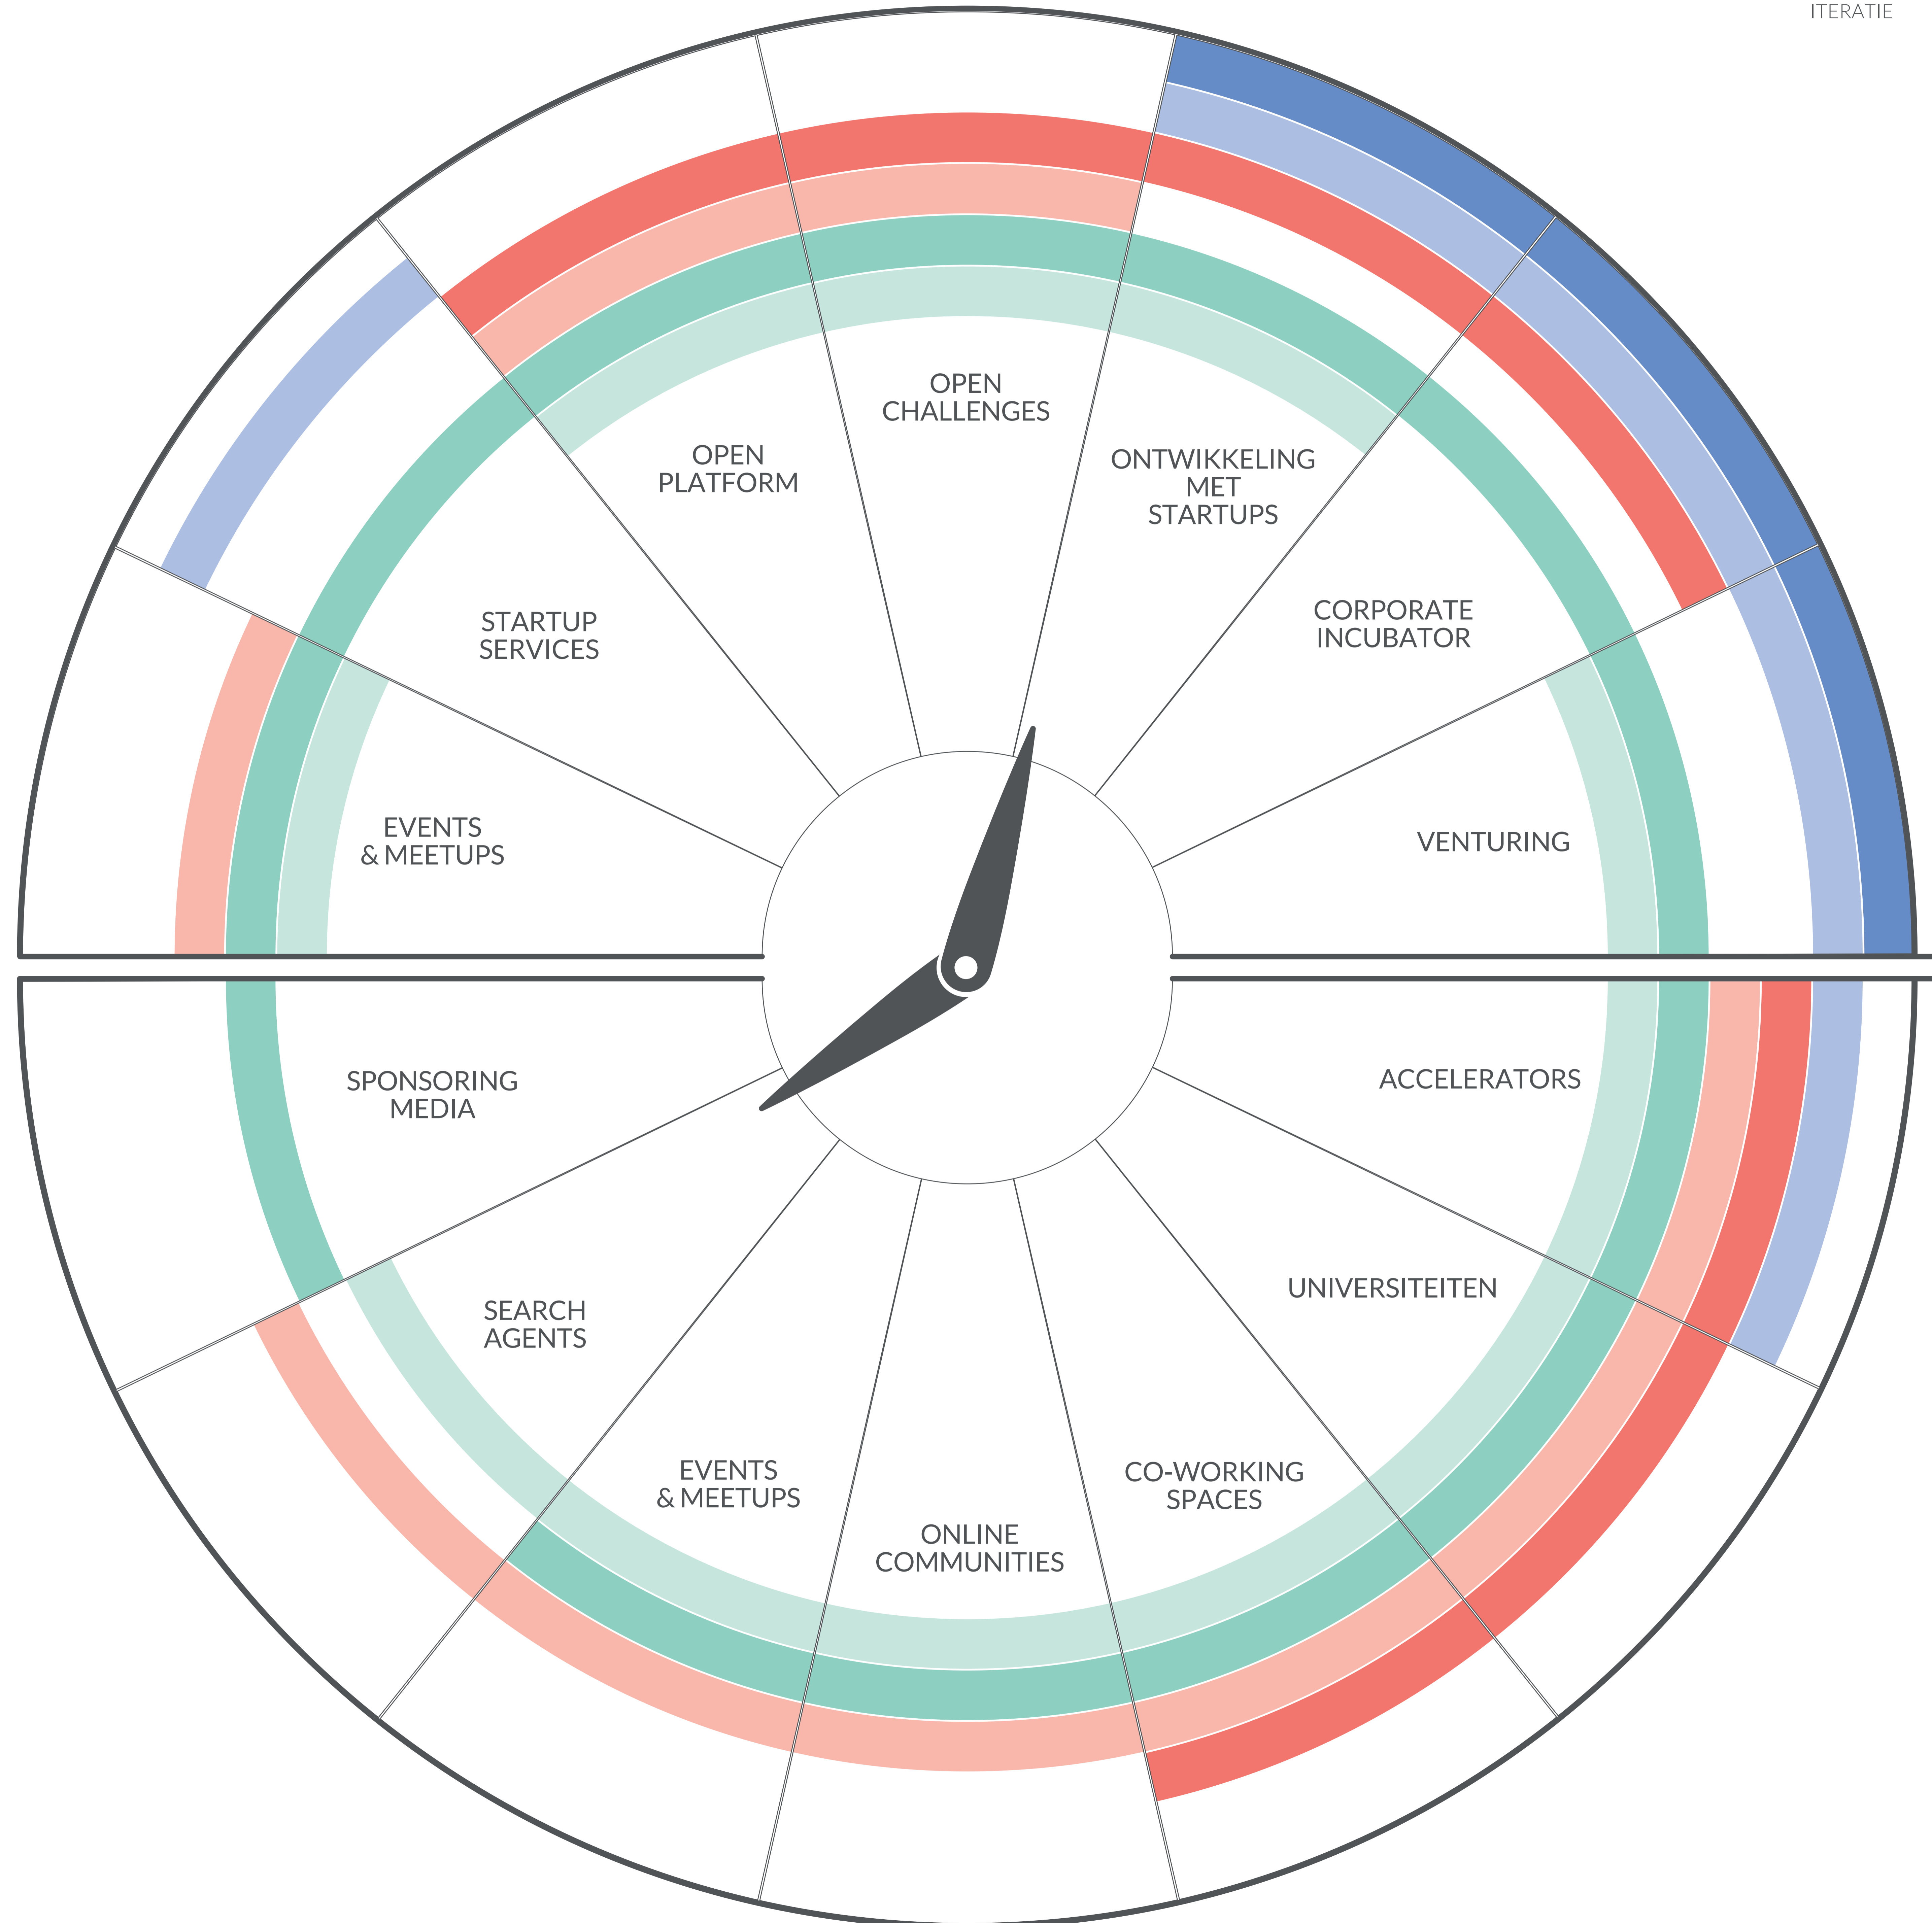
ITERATIE

OPEN CHALLENGES

ONTWIKKELING MET STARTUPS

CORPORATE INCUBATOR

VENTURING

ACCELERATORS

UNIVERSITEITEN

CO-WORKING SPACES

ONLINE COMMUNITIES

EVENTS & MEETUPS

SEARCH AGENTS

SPONSORING MEDIA

EVENTS & MEETUPS

STARTUP SERVICES

OPEN PLATFORM